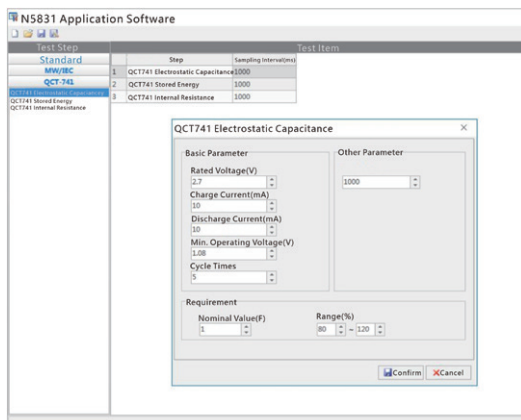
N5831 Application Software

Test Step

Test Item

Standard

MW/IEC

QCT-741

QCT741 Electrostatic Capacitance

QCT741 Stored Energy

QCT741 Internal Resistance

| | Step | Sampling Interval(ms) |
|---|---|---|
| 1 | QCT741 Electrostatic Capacitance | 1000 |
| 2 | QCT741 Stored Energy | 1000 |
| 3 | QCT741 Internal Resistance | 1000 |

QCT741 Electrostatic Capacitance

×

Basic Parameter

Rated Voltage(V)
2.7

Charge Current(mA)
10

Discharge Current(mA)
10

Min. Operating Voltage(V)
1.08

Cycle Times
5

Other Parameter

1000

Requirement

Nominal Value(F)
1

Range(%)
80 ~ 120

Confirm

Cancel